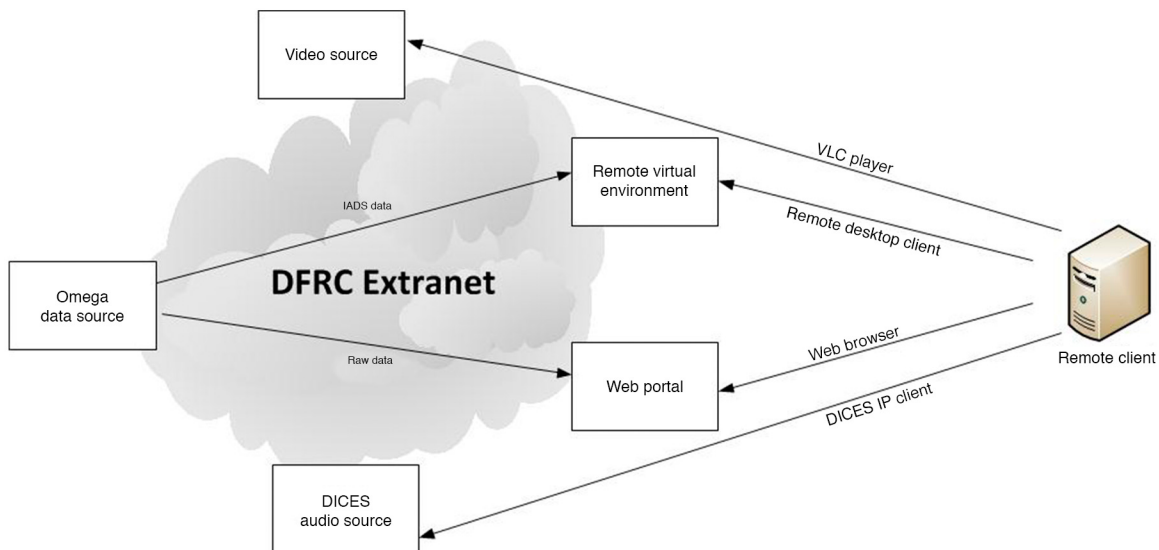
Video source

VLC player

Remote virtual environment

IADS data

Remote desktop client

DFRC Extranet

Omega data source

Remote client

Web browser

Raw data

Web portal

DICES IP client

DICES audio source